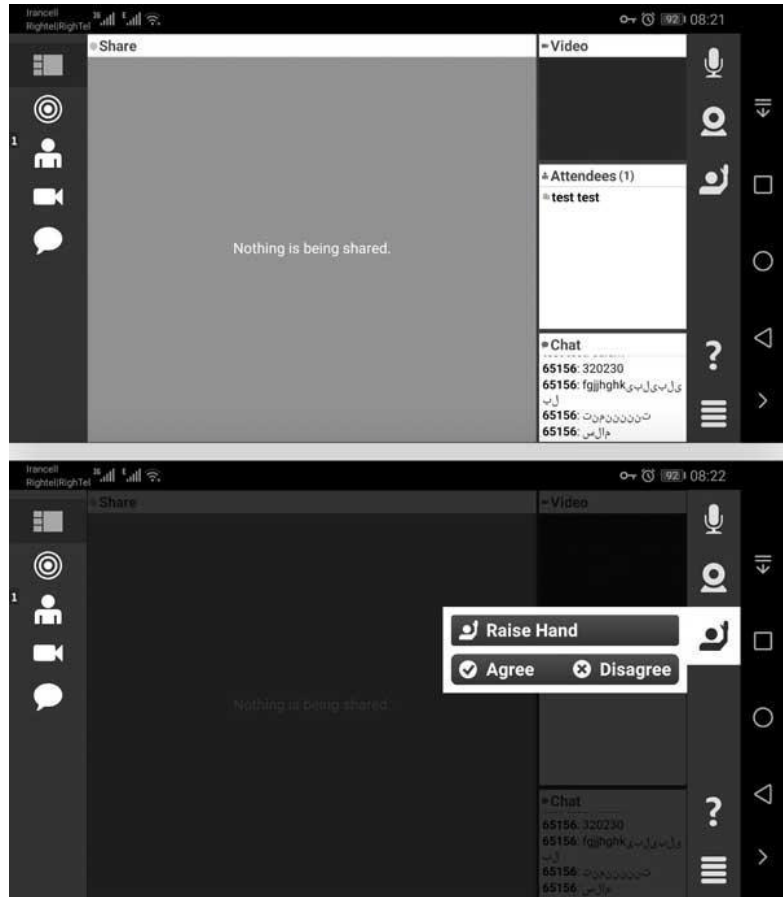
Irancell RightelRighTel 92 08:21

1

Share

Nothing is being shared.

Video

Attendees (1)

test test

Chat

65156: 320230

65156: fgjjhghkیلبیلبیل ب

65156: تتتتنننننتت

65156: مالس

?

Irancell RightelRighTel 92 08:22

1

Share

Nothing is being shared.

Video

Raise Hand

Agree

Disagree

Chat

65156: 320230

65156: fgjjhghkیلبیلبیل ب

65156: تتتتنننننتت

65156: مالس

?